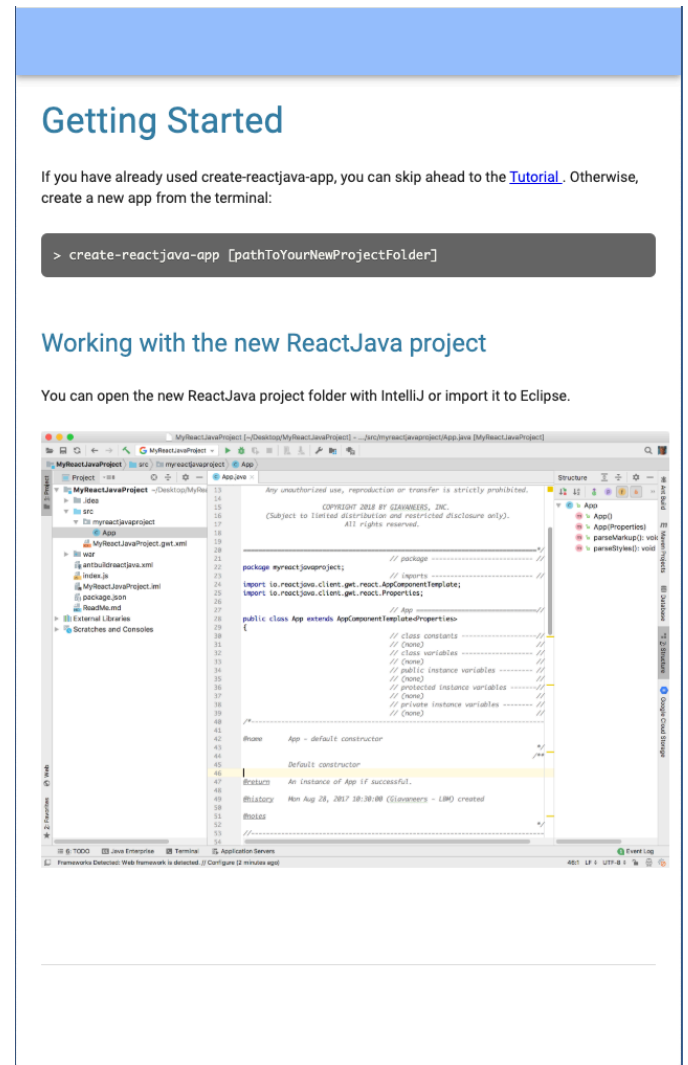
Getting Started

If you have already used create-reactjava-app, you can skip ahead to the Tutorial . Otherwise, create a new app from the terminal:

> create-reactjava-app [pathToYourNewProjectFolder]

Working with the new ReactJava project

You can open the new ReactJava project folder with IntelliJ or import it to Eclipse.

MyReactJavaProject [~/Desktop/MyReactJavaProject] - .../src/myreactjavaproject/App.java [MyReactJavaProject]

MyReactJavaProject > src > myreactjavaproject > App

Project | App.java | Structure

MyReactJavaProject ~/Desktop/MyRea
.idea
src
myreactjavaproject
App
MyReactJavaProject.gwt.xml
war
antbuildreactjava.xml
index.js
MyReactJavaProject.iml
package.json
ReadMe.md
External Libraries
Scratches and Consoles

13 Any unauthorized use, reproduction or transfer is strictly prohibited.
15 COPYRIGHT 2018 BY GIAVANEERS, INC.
16 (Subject to limited distribution and restricted disclosure only).
17 All rights reserved.
21 // package
22 package myreactjavaproject;
23 // imports
24 import io.reactjava.client.gwt.react.AppComponentTemplate;
25 import io.reactjava.client.gwt.react.Properties;
27 // App
28 public class App extends AppComponentTemplate<Properties>
29 {
30 // class constants
31 // (none)
32 // class variables
33 // (none)
34 // public instance variables
35 // (none)
36 // protected instance variables
37 // (none)
38 // private instance variables
39 // (none)
40 /*
42 @name App - default constructor
45 Default constructor
47 @return An instance of App if successful.
49 @history Mon Aug 28, 2017 10:30:00 (Giavaneers - LBM) created
51 @notes

App
App()
App(Properties)
parseMarkup(): void
parseStyles(): void

Ant Build | Maven Projects | Database | Z: Structure | Google Cloud Storage | Web | 2: Favorites | 1: Project

6: TODO | Java Enterprise | Terminal | Application Servers | Event Log
Frameworks Detected: Web framework is detected. // Configure (2 minutes ago)
46:1 LF UTF-8